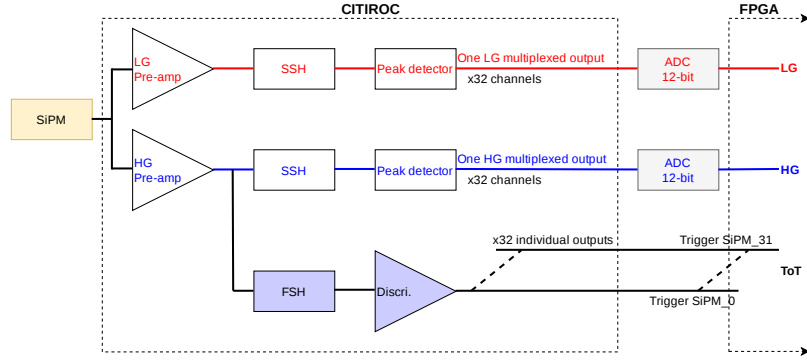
CITIROC

FPGA

SiPM

LG
Pre-amp

SSH

Peak detector

One LG multiplexed output

x32 channels

ADC
12-bit

LG

HG
Pre-amp

SSH

Peak detector

One HG multiplexed output

x32 channels

ADC
12-bit

HG

x32 individual outputs

Trigger SiPM_31

ToT

FSH

Discri.

Trigger SiPM_0